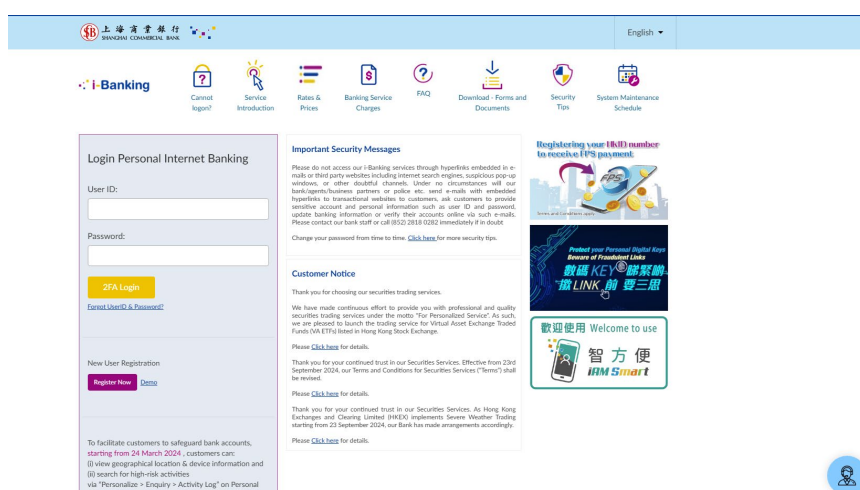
上海商業銀行 SHANGHAI COMMERCIAL BANK

English

i-Banking

Cannot logon?

Service Introduction

Rates & Prices

Banking Service Charges

FAQ

Download - Forms and Documents

Security Tips

System Maintenance Schedule

Login Personal Internet Banking

User ID:

Password:

2FA Login

Forgot UserID & Password?

New User Registration

Register Now

Demo

To facilitate customers to safeguard bank accounts, starting from 24 March 2024 , customers can:
(i) view geographical location & device information and
(ii) search for high-risk activities
via "Personalize > Enquiry > Activity Log" on Personal

Important Security Messages

Please do not access our i-Banking services through hyperlinks embedded in e-mails or third party websites including internet search engines, suspicious pop-up windows, or other doubtful channels. Under no circumstances will our bank/agents/business partners or police etc. send e-mails with embedded hyperlinks to transactional websites to customers, ask customers to provide sensitive account and personal information such as user ID and password, update banking information or verify their accounts online via such e-mails. Please contact our bank staff or call (852) 2818 0282 immediately if in doubt

Change your password from time to time. Click here for more security tips.

Customer Notice

Thank you for choosing our securities trading services.

We have made continuous effort to provide you with professional and quality securities trading services under the motto "For Personalized Service". As such, we are pleased to launch the trading service for Virtual Asset Exchange Traded Funds (VA ETFs) listed in Hong Kong Stock Exchange.

Please Click here for details.

Thank you for your continued trust in our Securities Services. Effective from 23rd September 2024, our Terms and Conditions for Securities Services ("Terms") shall be revised.

Please Click here for details.

Thank you for your continued trust in our Securities Services. As Hong Kong Exchanges and Clearing Limited (HKEX) implements Severe Weather Trading starting from 23 September 2024, our Bank has made arrangements accordingly.

Please Click here for details.

Registering your HKID number to receive FPS payment

FPS

Terms and Conditions apply

Protect your Personal Digital Keys
Beware of Fraudulent Links
數碼KEY 睇緊啲
撳LINK前 要三思

歡迎使用 Welcome to use
智方便
iAM Smart